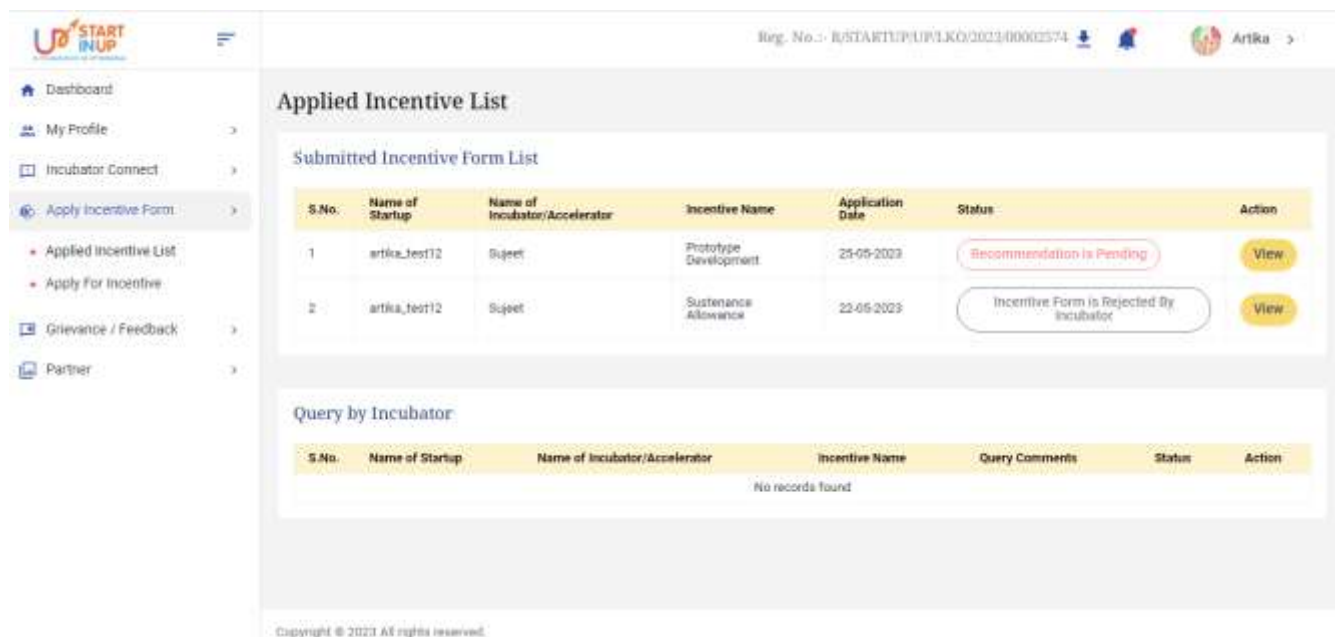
UP START INUP

Reg. No.:- R/STARTUP/UP/LKO/2023/00002574

Artika

Dashboard
My Profile
Incubator Connect
Apply Incentive Form
• Applied Incentive List
• Apply For Incentive
Grievance / Feedback
Partner

Applied Incentive List

Submitted Incentive Form List

| S.No. | Name of Startup | Name of Incubator/Accelerator | Incentive Name | Application Date | Status | Action |
|---|---|---|---|---|---|---|
| 1 | artika_test12 | Sujeet | Prototype Development | 25-05-2023 | Recommendation is Pending | View |
| 2 | artika_test12 | Sujeet | Sustenance Allowance | 22-05-2023 | Incentive Form is Rejected By Incubator | View |

Query by Incubator

| S.No. | Name of Startup | Name of Incubator/Accelerator | Incentive Name | Query Comments | Status | Action |
|---|---|---|---|---|---|---|
| No records found | | | | | | |

Copyright © 2023 All rights reserved.